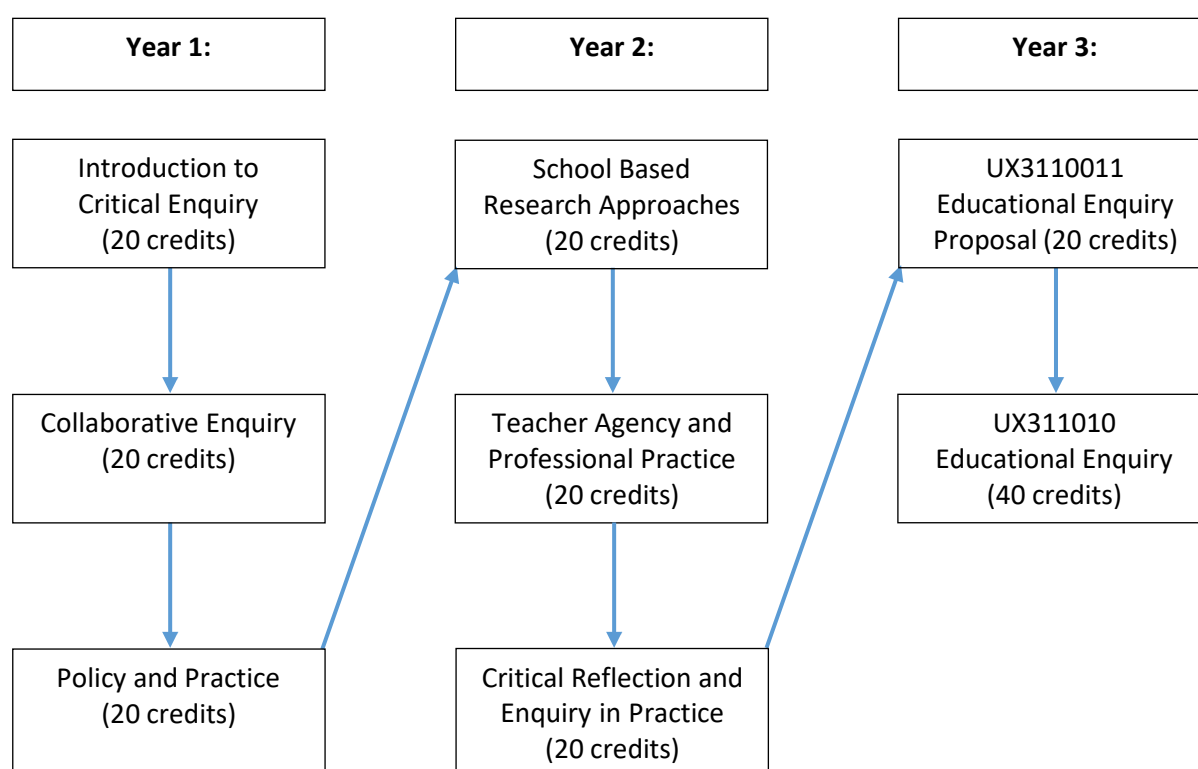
Year 1:

Year 2:

Year 3:

Introduction to Critical Enquiry (20 credits)

Collaborative Enquiry (20 credits)

Policy and Practice (20 credits)

School Based Research Approaches (20 credits)

Teacher Agency and Professional Practice (20 credits)

Critical Reflection and Enquiry in Practice (20 credits)

UX3110011 Educational Enquiry Proposal (20 credits)

UX311010 Educational Enquiry (40 credits)